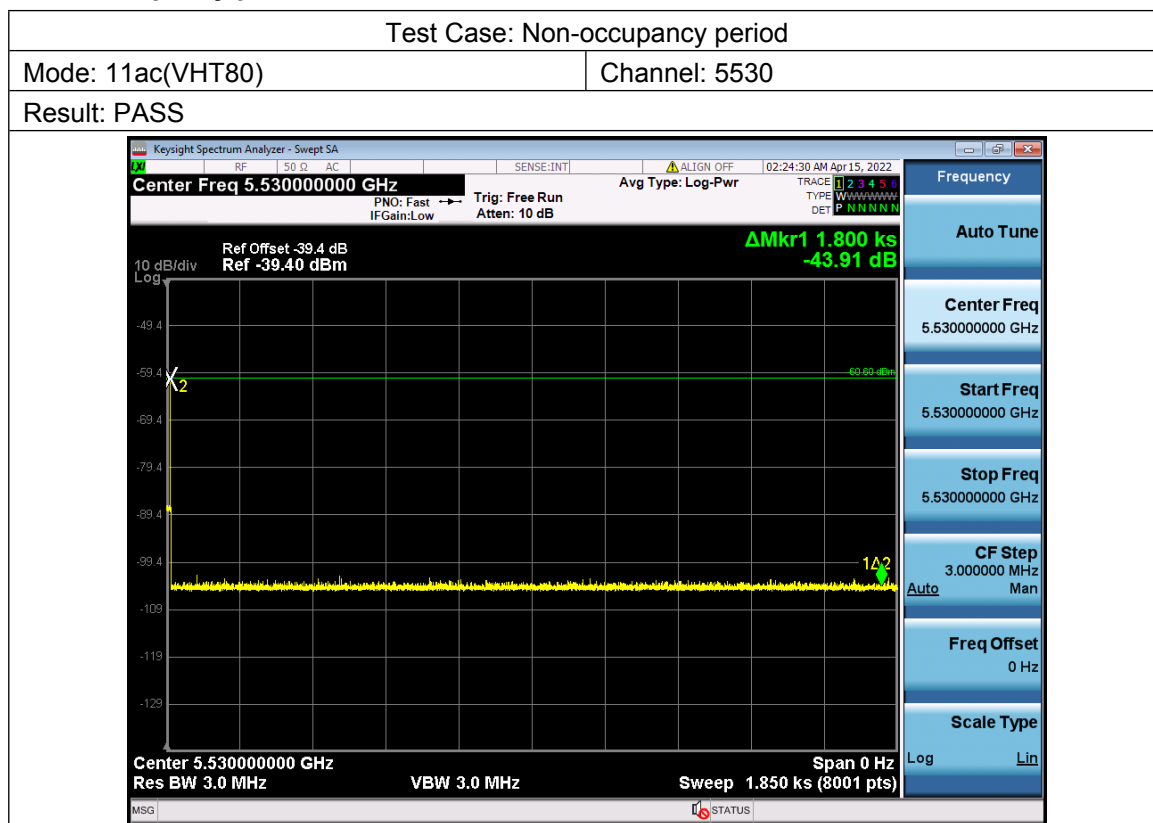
Test Case: Non-occupancy period

| Mode: 11ac(VHT80) | Channel: 5530 |
|---|---|

Result: PASS

Keysight Spectrum Analyzer - Swept SA
RF 50 Ω AC SENSE:INT ALIGN OFF 02:24:30 AM Apr 15, 2022
Center Freq 5.530000000 GHz
PNO: Fast IFGain:Low
Trig: Free Run
Atten: 10 dB
Avg Type: Log-Pwr
TRACE 1 2 3 4 5 6
TYPE WWWWWW
DET P N N N N N
Frequency
Ref Offset -39.4 dB
10 dB/div Ref -39.40 dBm
Log
ΔMkr1 1.800 ks
-43.91 dB
Auto Tune
-49.4
Center Freq
5.530000000 GHz
-59.4
X2
-60.60 dBm
Start Freq
5.530000000 GHz
-69.4
-79.4
Stop Freq
5.530000000 GHz
-89.4
-99.4
1Δ2
CF Step
3.000000 MHz
Auto Man
-109
Freq Offset
0 Hz
-119
-129
Scale Type
Log Lin
Center 5.530000000 GHz
Res BW 3.0 MHz
VBW 3.0 MHz
Span 0 Hz
Sweep 1.850 ks (8001 pts)
MSG
STATUS